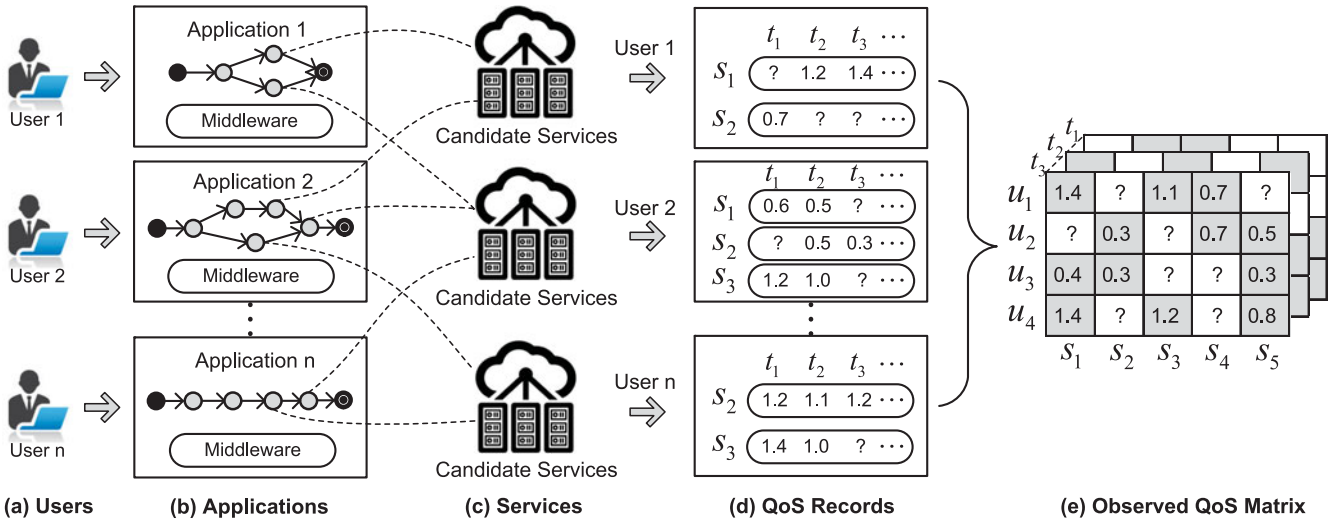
User 1

User 2

User n

Application 1

Middleware

Application 2

Middleware

Application n

Middleware

Candidate Services

Candidate Services

Candidate Services

User 1

User 2

User n

| | $t_1$ | $t_2$ | $t_3$ | ⋯ |
|---|---|---|---|---|
| $s_1$ | ? | 1.2 | 1.4 | ⋯ |
| $s_2$ | 0.7 | ? | ? | ⋯ |

| | $t_1$ | $t_2$ | $t_3$ | ⋯ |
|---|---|---|---|---|
| $s_1$ | 0.6 | 0.5 | ? | ⋯ |
| $s_2$ | ? | 0.5 | 0.3 | ⋯ |
| $s_3$ | 1.2 | 1.0 | ? | ⋯ |

| | $t_1$ | $t_2$ | $t_3$ | ⋯ |
|---|---|---|---|---|
| $s_2$ | 1.2 | 1.1 | 1.2 | ⋯ |
| $s_3$ | 1.4 | 1.0 | ? | ⋯ |

$t_1$ $t_2$ $t_3$

| | $s_1$ | $s_2$ | $s_3$ | $s_4$ | $s_5$ |
|---|---|---|---|---|---|
| $u_1$ | 1.4 | ? | 1.1 | 0.7 | ? |
| $u_2$ | ? | 0.3 | ? | 0.7 | 0.5 |
| $u_3$ | 0.4 | 0.3 | ? | ? | 0.3 |
| $u_4$ | 1.4 | ? | 1.2 | ? | 0.8 |

(a) Users (b) Applications (c) Services (d) QoS Records (e) Observed QoS Matrix